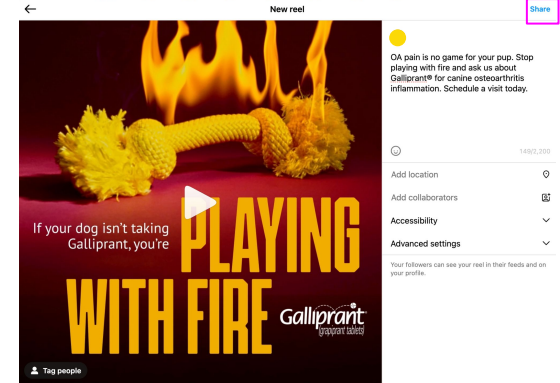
New reel

Share

If your dog isn't taking Galliprant, you're PLAYING WITH FIRE

Galliprant® (grapiprant tablets)

Tag people

OA pain is no game for your pup. Stop playing with fire and ask us about Galliprant® for canine osteoarthritis inflammation. Schedule a visit today.

149/2,200

Add location

Add collaborators

Accessibility

Advanced settings

Your followers can see your reel in their feeds and on your profile.